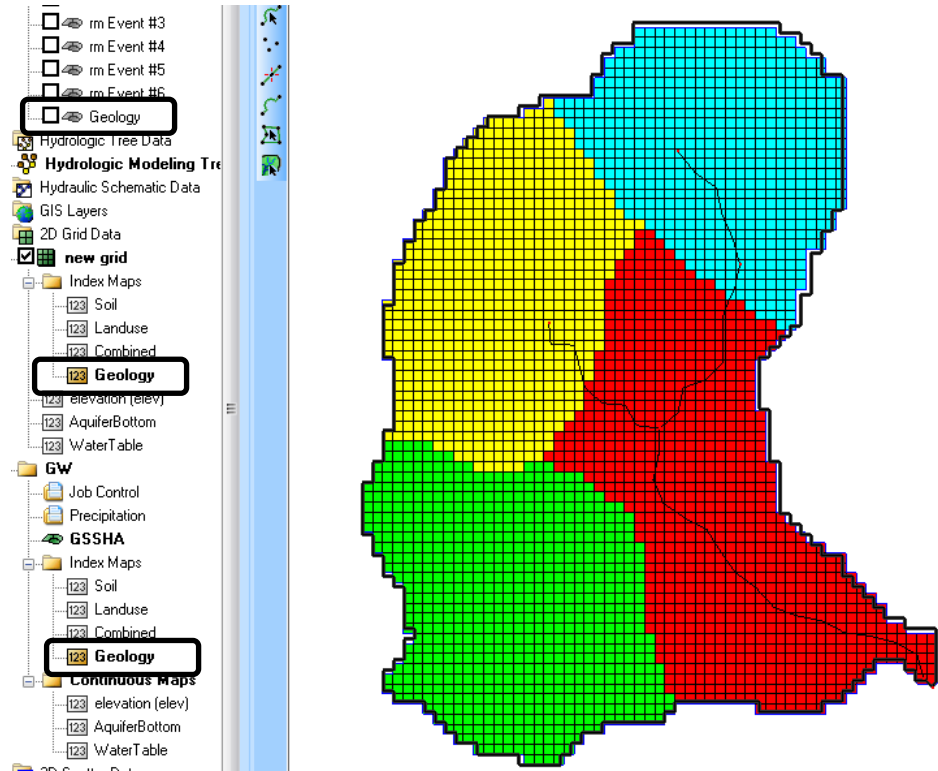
rm Event #3
rm Event #4
rm Event #5
rm Event #6
Geology
Hydrologic Tree Data
Hydrologic Modeling Tre
Hydraulic Schematic Data
GIS Layers
2D Grid Data
new grid
Index Maps
123 Soil
123 Landuse
123 Combined
123 Geology
123 elevation (elev)
123 AquiferBottom
123 WaterTable
GW
Job Control
Precipitation
GSSHA
Index Maps
123 Soil
123 Landuse
123 Combined
123 Geology
Continuous Maps
123 elevation (elev)
123 AquiferBottom
123 WaterTable
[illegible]